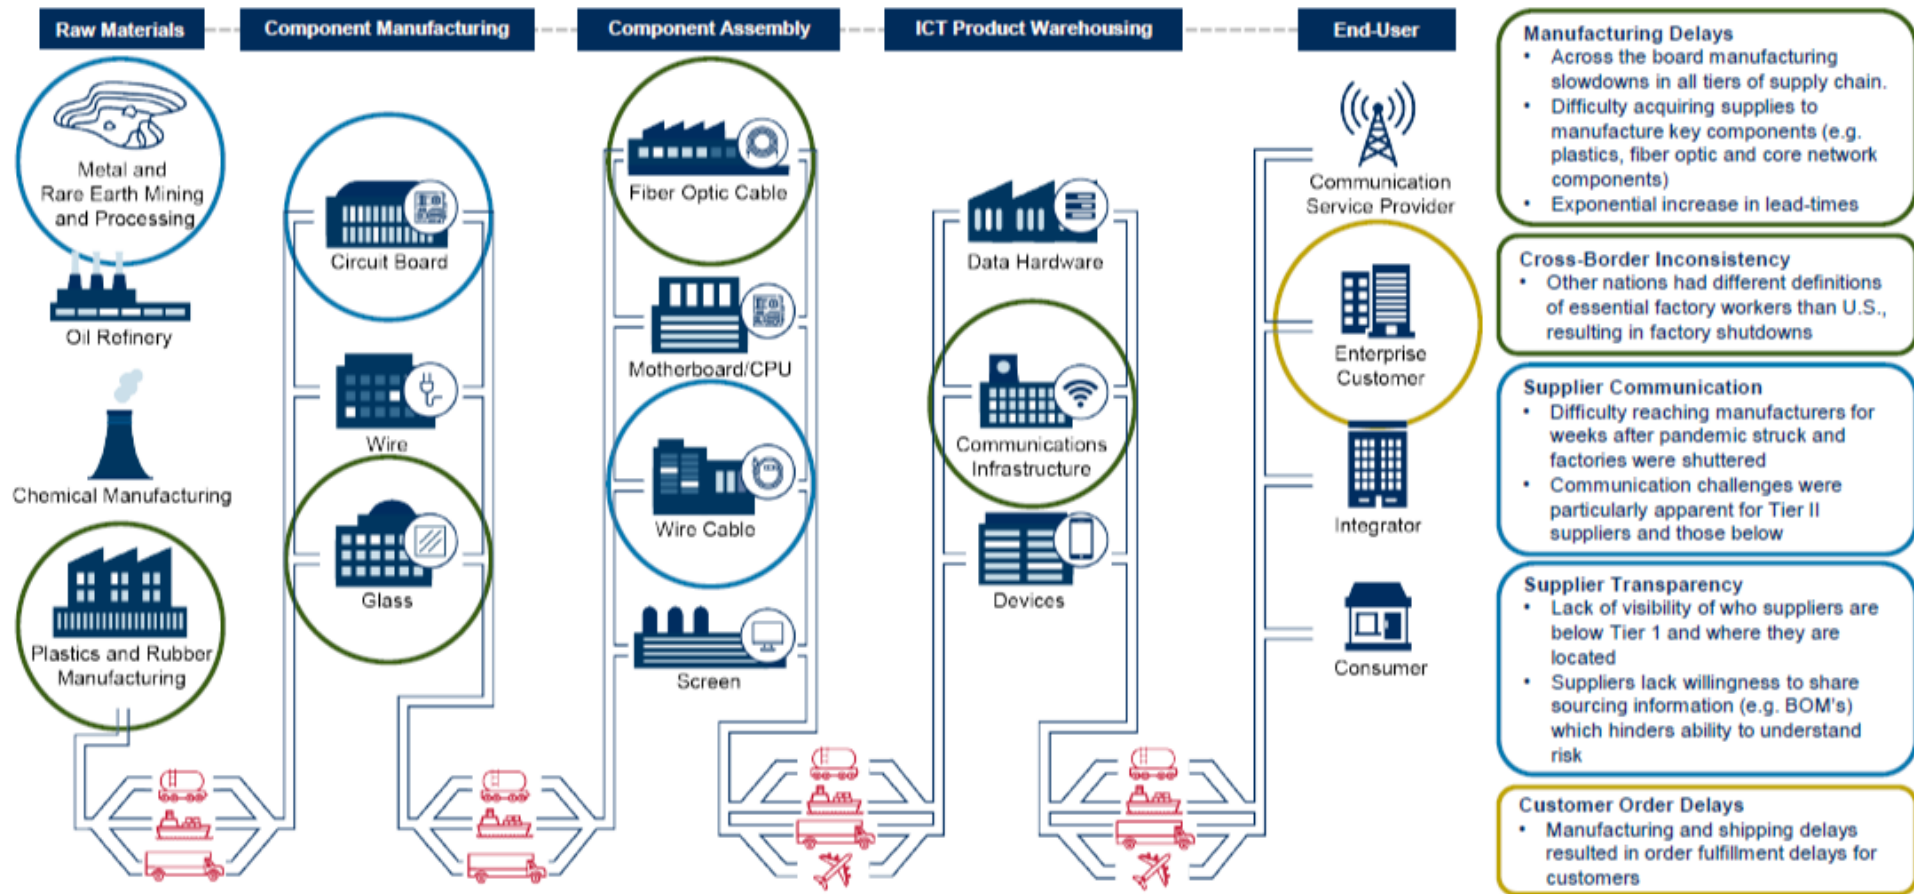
Raw Materials

Component Manufacturing

Component Assembly

ICT Product Warehousing

End-User

Metal and Rare Earth Mining and Processing

Oil Refinery

Chemical Manufacturing

Plastics and Rubber Manufacturing

Circuit Board

Wire

Glass

Fiber Optic Cable

Motherboard/CPU

Wire Cable

Screen

Data Hardware

Communications Infrastructure

Devices

Communication Service Provider

Enterprise Customer

Integrator

Consumer

Manufacturing Delays
• Across the board manufacturing slowdowns in all tiers of supply chain.
• Difficulty acquiring supplies to manufacture key components (e.g. plastics, fiber optic and core network components)
• Exponential increase in lead-times

Cross-Border Inconsistency
• Other nations had different definitions of essential factory workers than U.S., resulting in factory shutdowns

Supplier Communication
• Difficulty reaching manufacturers for weeks after pandemic struck and factories were shuttered
• Communication challenges were particularly apparent for Tier II suppliers and those below

Supplier Transparency
• Lack of visibility of who suppliers are below Tier 1 and where they are located
• Suppliers lack willingness to share sourcing information (e.g. BOM's) which hinders ability to understand risk

Customer Order Delays
• Manufacturing and shipping delays resulted in order fulfillment delays for customers